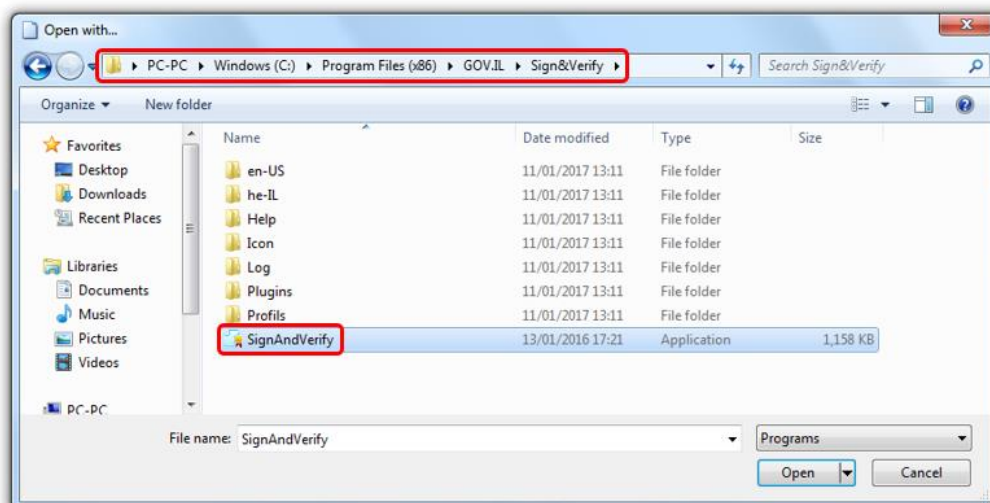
Open with...

PC-PC ▸ Windows (C:) ▸ Program Files (x86) ▸ GOV.IL ▸ Sign&Verify ▸

Search Sign&Verify

Organize ▾ New folder

Favorites
Desktop
Downloads
Recent Places

Libraries
Documents
Music
Pictures
Videos

PC-PC

| Name | Date modified | Type | Size |
|---|---|---|---|
| en-US | 11/01/2017 13:11 | File folder | |
| he-IL | 11/01/2017 13:11 | File folder | |
| Help | 11/01/2017 13:11 | File folder | |
| Icon | 11/01/2017 13:11 | File folder | |
| Log | 11/01/2017 13:11 | File folder | |
| Plugins | 11/01/2017 13:11 | File folder | |
| Profils | 11/01/2017 13:11 | File folder | |
| SignAndVerify | 13/01/2016 17:21 | Application | 1,158 KB |

File name: SignAndVerify

Programs

Open

Cancel